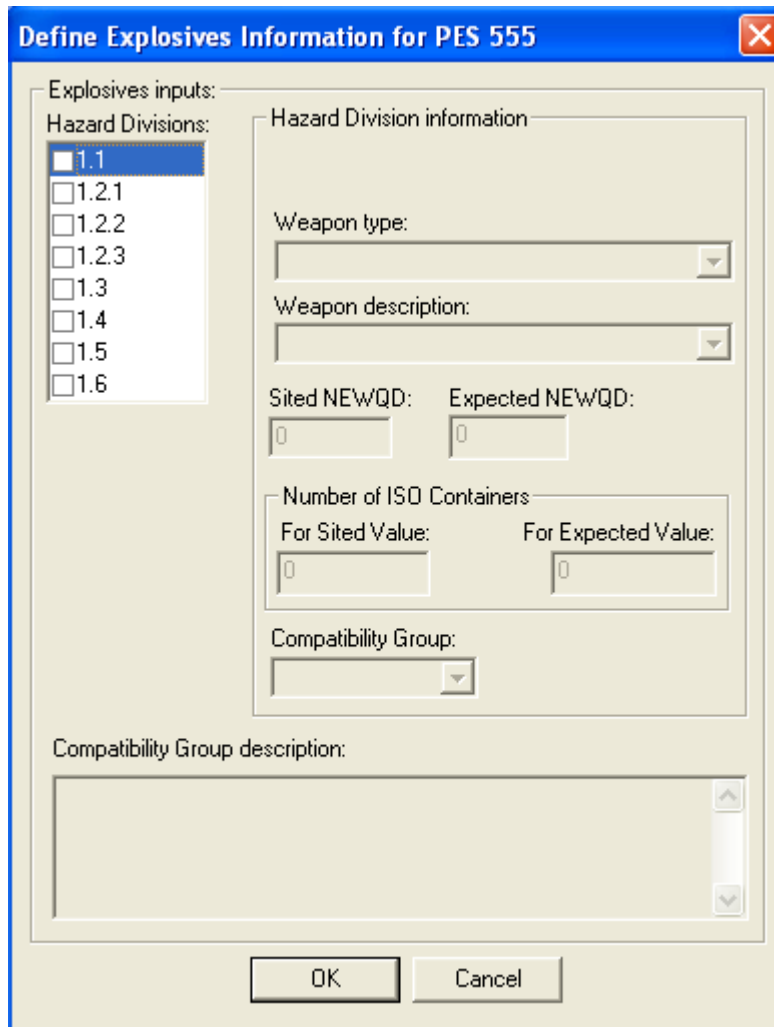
Define Explosives Information for PES 555

Explosives inputs:

Hazard Divisions:

1.1
1.2.1
1.2.2
1.2.3
1.3
1.4
1.5
1.6

Hazard Division information

Weapon type:

Weapon description:

Sited NEWQD:
0

Expected NEWQD:
0

Number of ISO Containers

For Sited Value:
0

For Expected Value:
0

Compatibility Group:

Compatibility Group description:

OK

Cancel